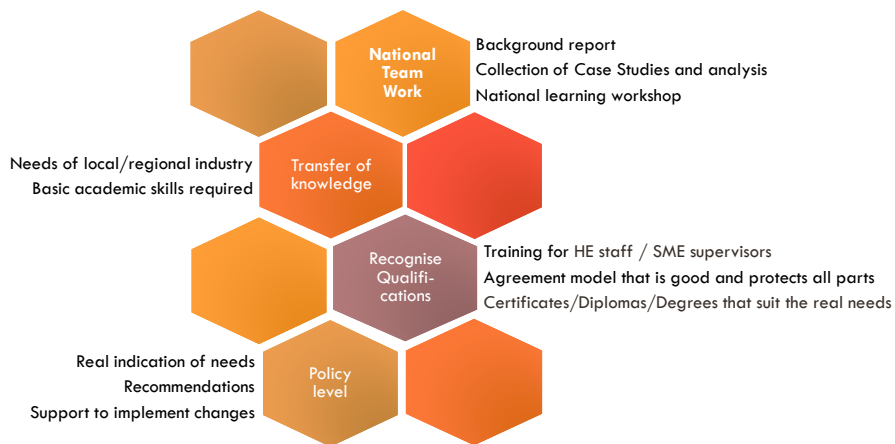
National Team Work

Background report
Collection of Case Studies and analysis
National learning workshop

Needs of local/regional industry
Basic academic skills required

Transfer of knowledge

Recognise Qualifi-cations

Training for HE staff / SME supervisors
Agreement model that is good and protects all parts
Certificates/Diplomas/Degrees that suit the real needs

Real indication of needs
Recommendations
Support to implement changes

Policy level